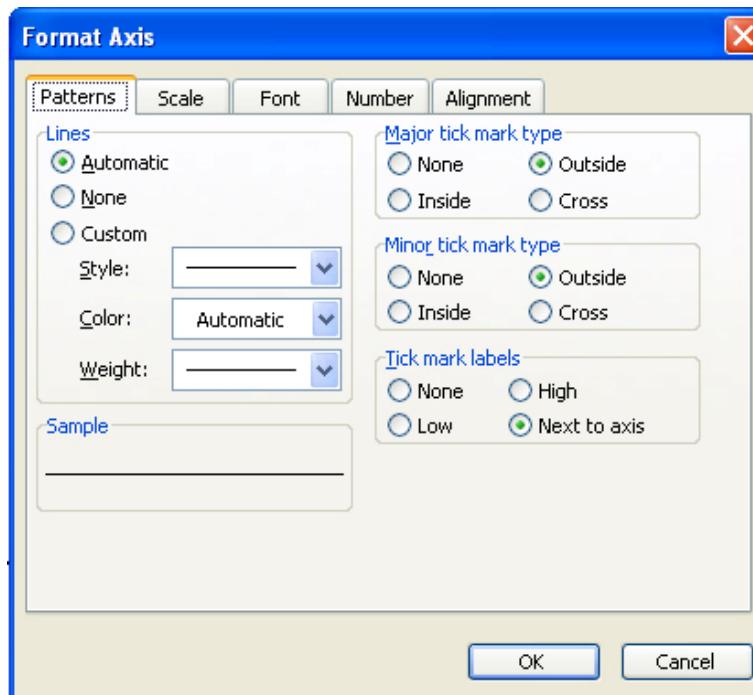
Format Axis

Patterns | Scale | Font | Number | Alignment

Lines
Automatic
None
Custom
Style:
Color: Automatic
Weight:

Sample

Major tick mark type
None
Outside
Inside
Cross

Minor tick mark type
None
Outside
Inside
Cross

Tick mark labels
None
High
Low
Next to axis

OK
Cancel